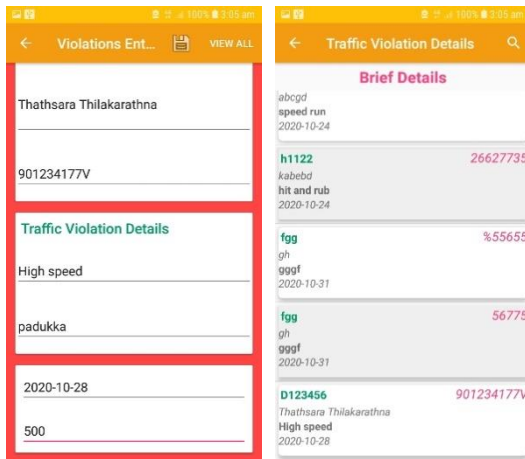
100% 3:05 am

Violations Ent...

VIEW ALL

Thathsara Thilakarathna

901234177V

Traffic Violation Details

High speed

padukka

2020-10-28

500

100% 3:05 am

Traffic Violation Details

Brief Details

abcgd
speed run
2020-10-24

h1122
26627735
kabebd
hit and rub
2020-10-24

fgg
%55655
gh
gggf
2020-10-31

fgg
56775
gh
gggf
2020-10-31

D123456
901234177V
Thathsasa Thilakarathna
High speed
2020-10-28